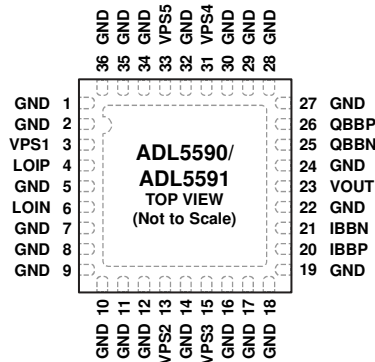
GND 36
GND 35
GND 34
VPS5 33
GND 32
VPS4 31
GND 30
GND 29
GND 28

GND 1
GND 2
VPS1 3
LOIP 4
GND 5
LOIN 6
GND 7
GND 8
GND 9

ADL5590/
ADL5591
TOP VIEW
(Not to Scale)

27 GND
26 QBBP
25 QBBN
24 GND
23 VOUT
22 GND
21 IBBN
20 IBBP
19 GND

10 GND
11 GND
12 GND
13 VPS2
14 GND
15 VPS3
16 GND
17 GND
18 GND